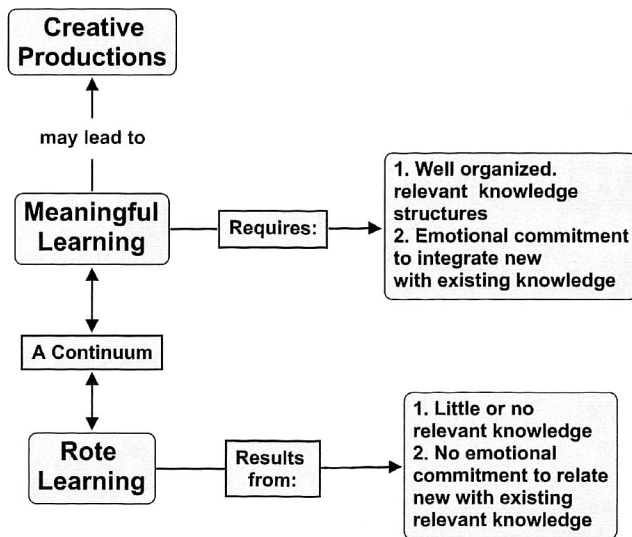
Creative Productions

may lead to

Meaningful Learning

Requires:

1. Well organized. relevant knowledge structures
2. Emotional commitment to integrate new with existing knowledge

A Continuum

Rote Learning

Results from:

1. Little or no relevant knowledge
2. No emotional commitment to relate new with existing relevant knowledge